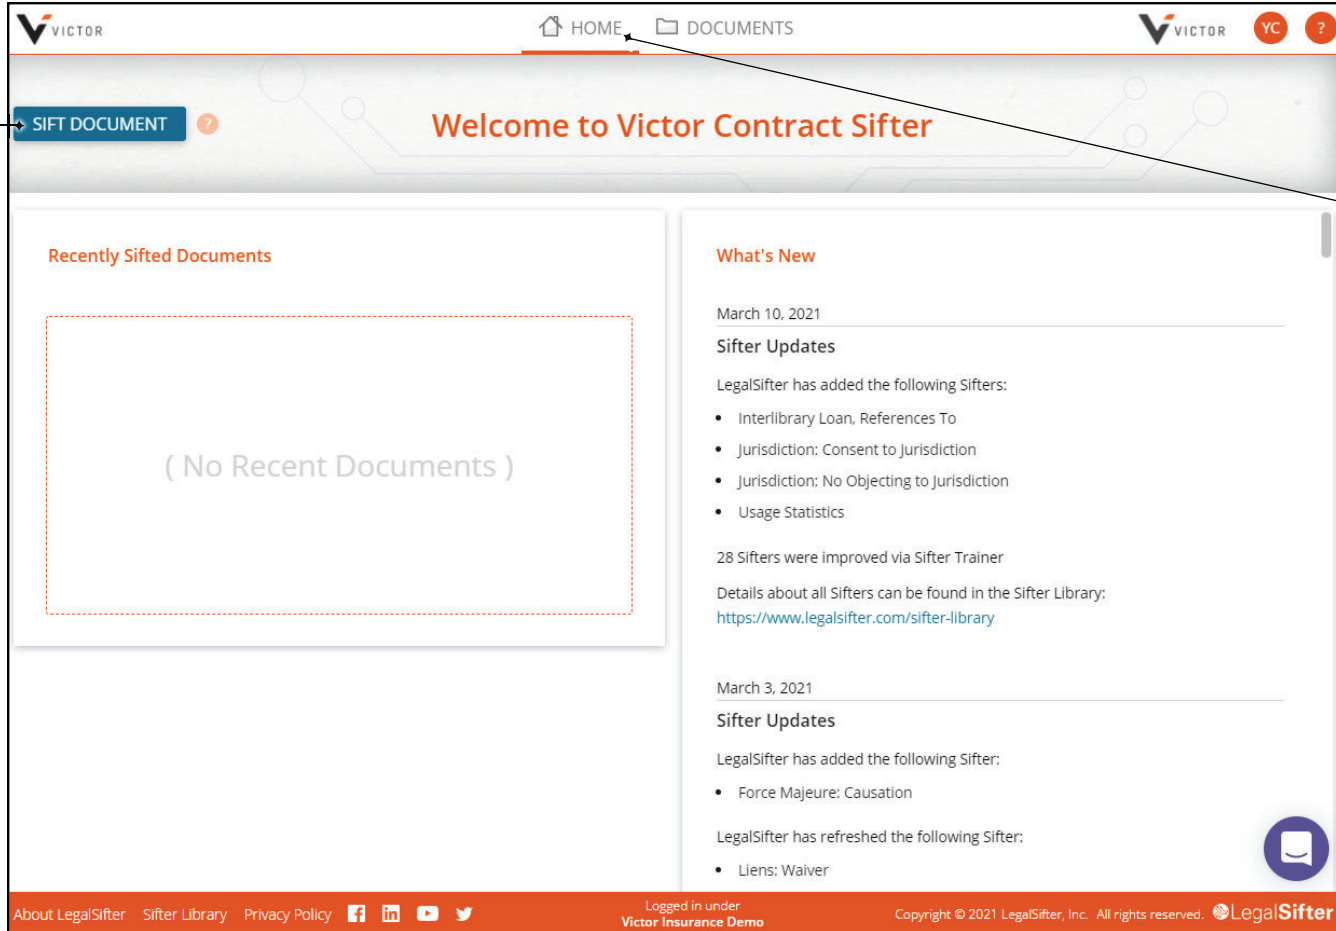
VICTOR

HOME DOCUMENTS

VICTOR YC ?

SIFT DOCUMENT ?

Welcome to Victor Contract Sifter

Recently Sifted Documents

( No Recent Documents )

What's New

March 10, 2021

Sifter Updates

LegalSifter has added the following Sifters:

- Interlibrary Loan, References To
- Jurisdiction: Consent to Jurisdiction
- Jurisdiction: No Objecting to Jurisdiction
- Usage Statistics

28 Sifters were improved via Sifter Trainer

Details about all Sifters can be found in the Sifter Library: https://www.legalsifter.com/sifter-library

March 3, 2021

Sifter Updates

LegalSifter has added the following Sifter:

- Force Majeure: Causation

LegalSifter has refreshed the following Sifter:

- Liens: Waiver

About LegalSifter Sifter Library Privacy Policy

Logged in under Victor Insurance Demo

Copyright © 2021 LegalSifter, Inc. All rights reserved. LegalSifter